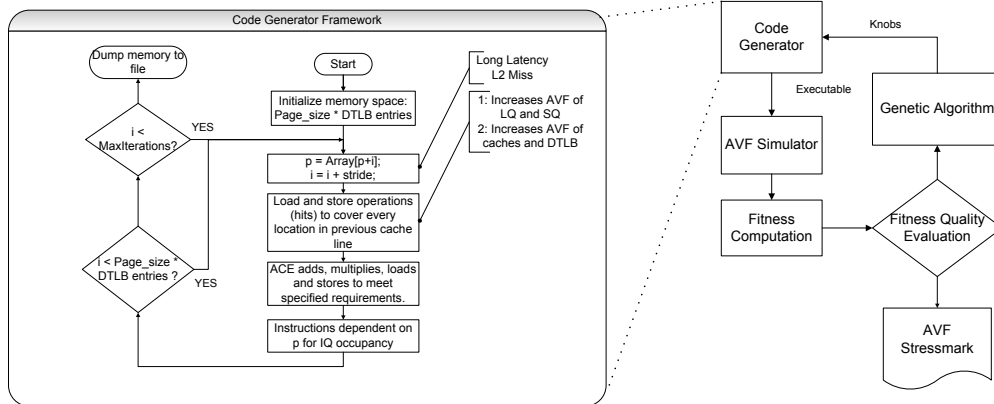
Code Generator Framework

Dump memory to file

i < MaxIterations?

YES

i < Page_size * DTLB entries ?

YES

Start

Initialize memory space: Page_size * DTLB entries

p = Array[p+i]; i = i + stride;

Load and store operations (hits) to cover every location in previous cache line

ACE adds, multiplies, loads and stores to meet specified requirements.

Instructions dependent on p for IQ occupancy

Long Latency L2 Miss

1: Increases AVF of LQ and SQ
2: Increases AVF of caches and DTLB

Code Generator

Knobs

Executable

Genetic Algorithm

AVF Simulator

Fitness Computation

Fitness Quality Evaluation

AVF Stressmark